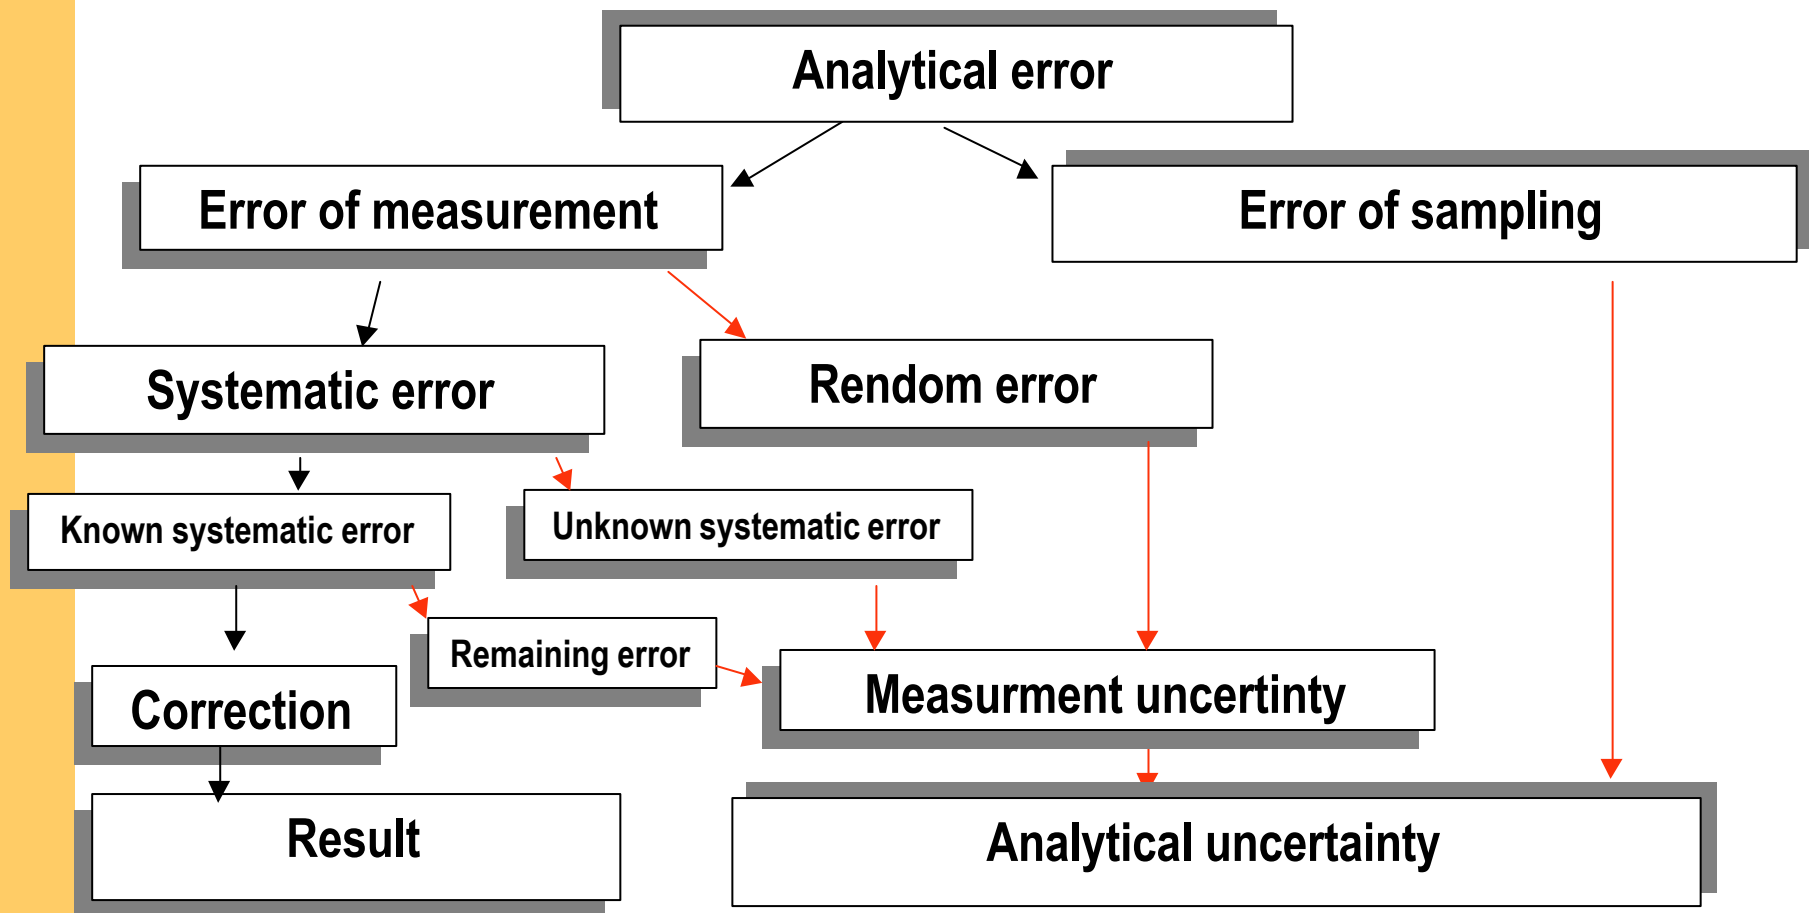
Analytical error

Error of measurement

Error of sampling

Systematic error

Rendom error

Known systematic error

Unknown systematic error

Remaining error

Correction

Measurment uncertinty

Result

Analytical uncertainty